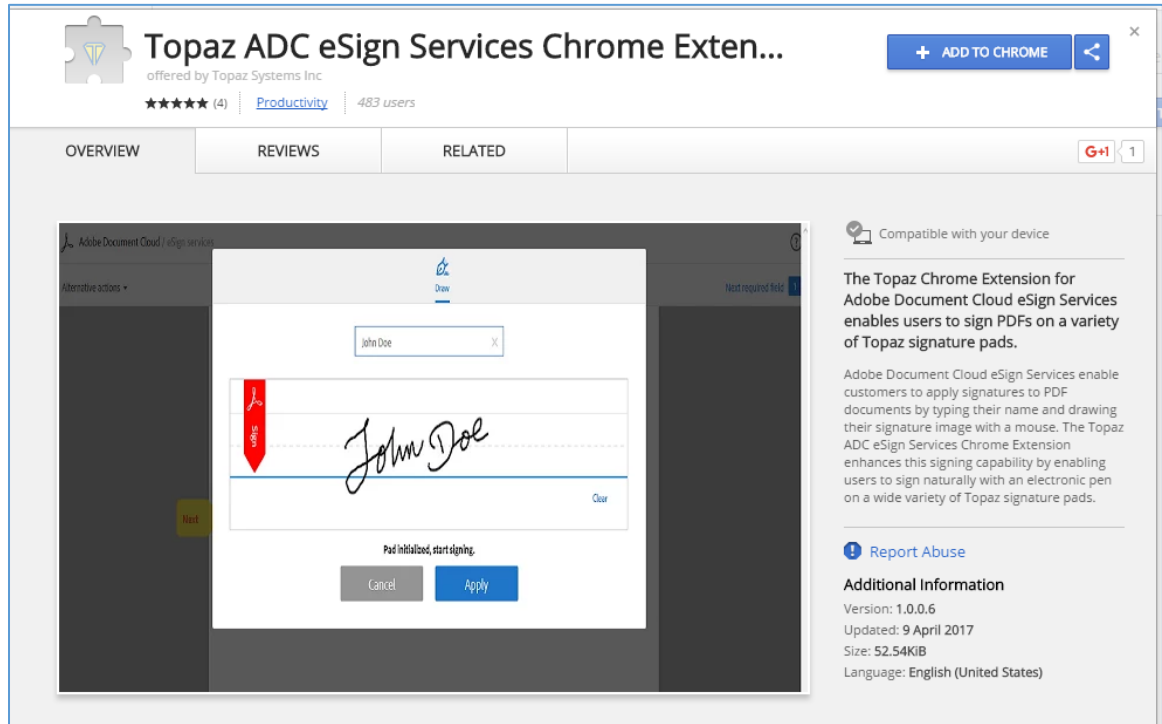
Topaz ADC eSign Services Chrome Exten...
offered by Topaz Systems Inc
★★★★★ (4) Productivity 483 users

+ ADD TO CHROME

×

OVERVIEW REVIEWS RELATED

G+1 1

Adobe Document Cloud / eSign services

Alternative actions ▾

Next required field

Draw

John Doe X

Sign

John Doe

Clear

Next

Pad initialized, start signing.

Cancel Apply

Compatible with your device

The Topaz Chrome Extension for Adobe Document Cloud eSign Services enables users to sign PDFs on a variety of Topaz signature pads.

Adobe Document Cloud eSign Services enable customers to apply signatures to PDF documents by typing their name and drawing their signature image with a mouse. The Topaz ADC eSign Services Chrome Extension enhances this signing capability by enabling users to sign naturally with an electronic pen on a wide variety of Topaz signature pads.

Report Abuse

Additional Information
Version: 1.0.0.6
Updated: 9 April 2017
Size: 52.54KiB
Language: English (United States)